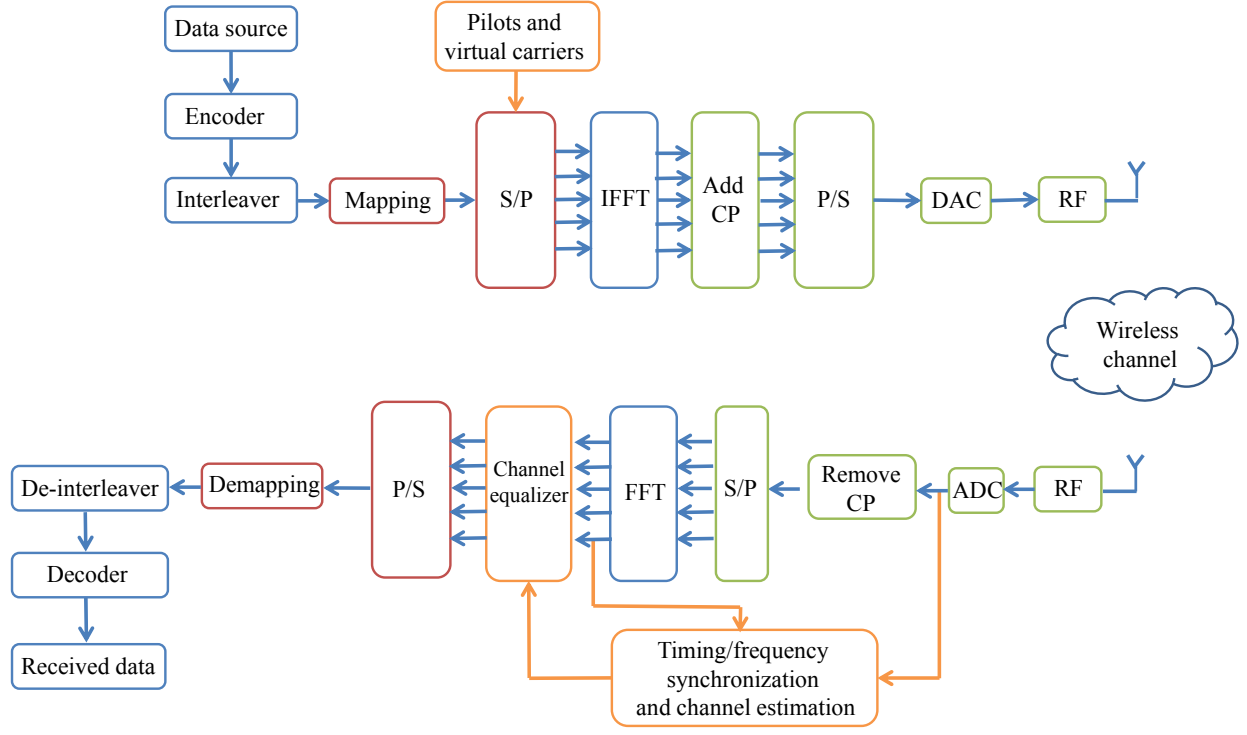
Data source

Encoder

Interleaver

Mapping

Pilots and virtual carriers

S/P

IFFT

Add CP

P/S

DAC

RF

Wireless channel

RF

ADC

Remove CP

S/P

FFT

Channel equalizer

P/S

Demapping

De-interleaver

Decoder

Received data

Timing/frequency synchronization and channel estimation